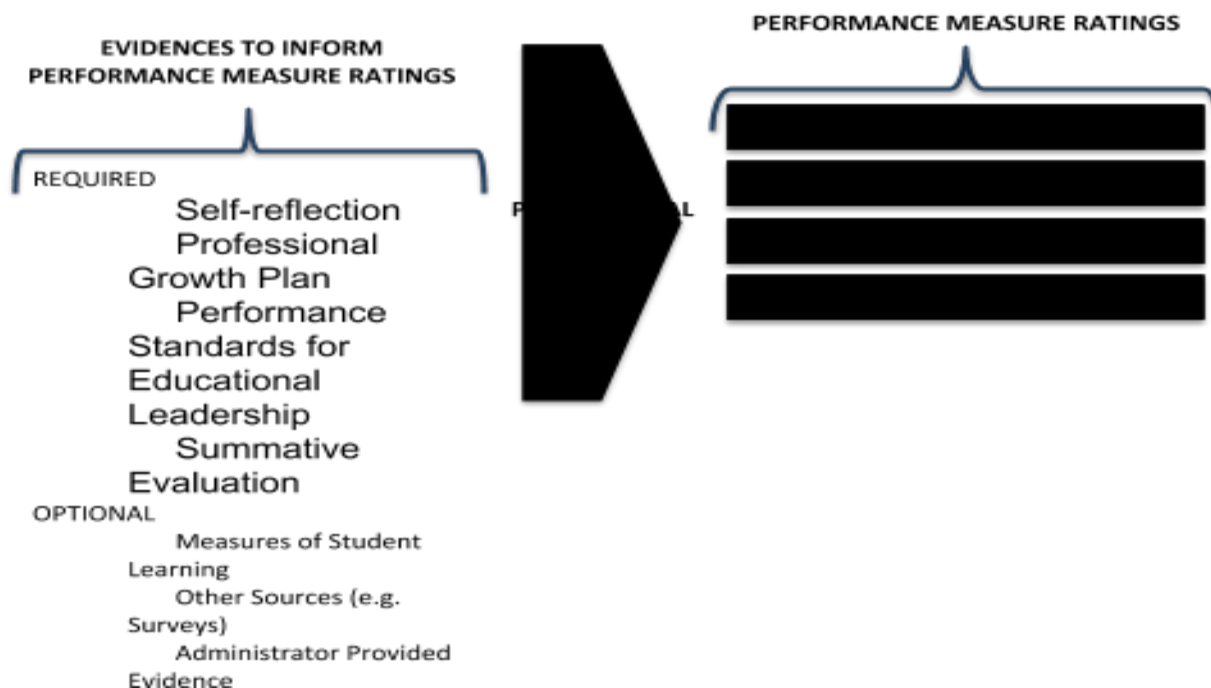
EVIDENCES TO INFORM PERFORMANCE MEASURE RATINGS

REQUIRED

Self-reflection

Professional Growth Plan

Performance Standards for Educational Leadership

Summative Evaluation

OPTIONAL

Measures of Student Learning

Other Sources (e.g. Surveys)

Administrator Provided Evidence

P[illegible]L

PERFORMANCE MEASURE RATINGS